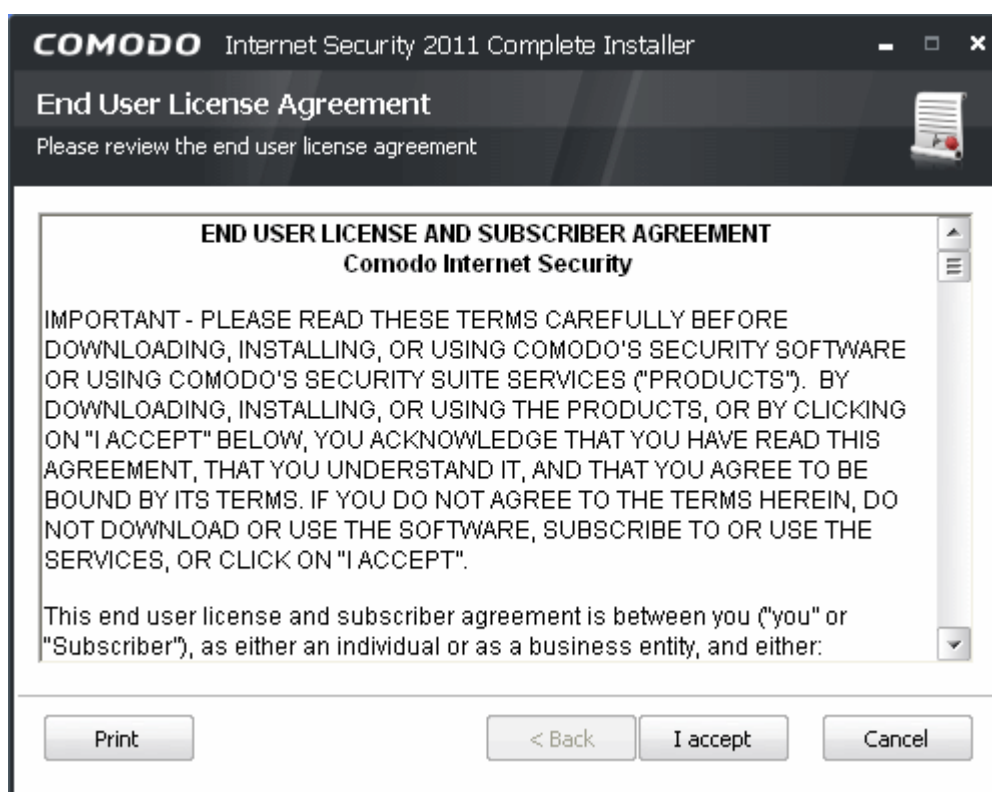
COMODO Internet Security 2011 Complete Installer

End User License Agreement

Please review the end user license agreement

END USER LICENSE AND SUBSCRIBER AGREEMENT
Comodo Internet Security

IMPORTANT - PLEASE READ THESE TERMS CAREFULLY BEFORE DOWNLOADING, INSTALLING, OR USING COMODO'S SECURITY SOFTWARE OR USING COMODO'S SECURITY SUITE SERVICES ("PRODUCTS"). BY DOWNLOADING, INSTALLING, OR USING THE PRODUCTS, OR BY CLICKING ON "I ACCEPT" BELOW, YOU ACKNOWLEDGE THAT YOU HAVE READ THIS AGREEMENT, THAT YOU UNDERSTAND IT, AND THAT YOU AGREE TO BE BOUND BY ITS TERMS. IF YOU DO NOT AGREE TO THE TERMS HEREIN, DO NOT DOWNLOAD OR USE THE SOFTWARE, SUBSCRIBE TO OR USE THE SERVICES, OR CLICK ON "I ACCEPT".

This end user license and subscriber agreement is between you ("you" or "Subscriber"), as either an individual or as a business entity, and either:

Print

< Back

I accept

Cancel